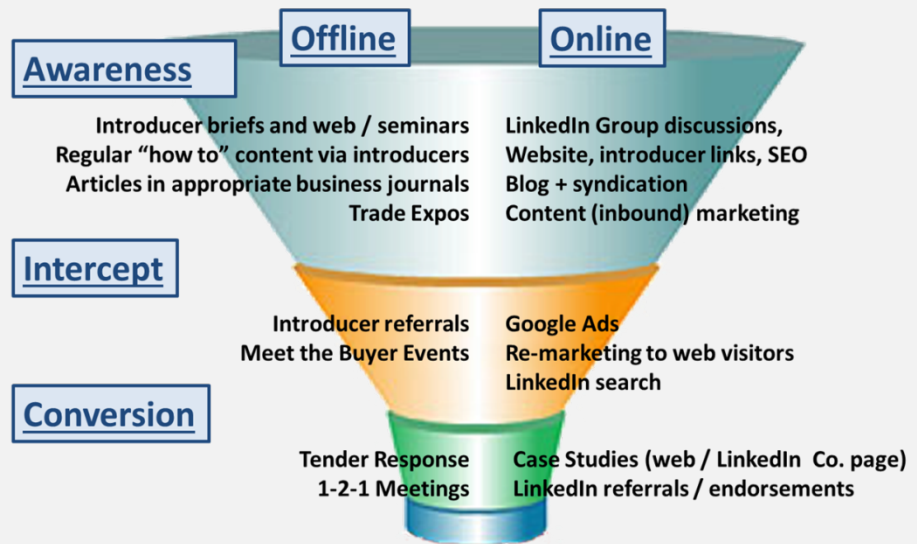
Offline

Online

Awareness

Introducer briefs and web / seminars
Regular “how to” content via introducers
Articles in appropriate business journals
Trade Expos

LinkedIn Group discussions,
Website, introducer links, SEO
Blog + syndication
Content (inbound) marketing

Intercept

Introducer referrals
Meet the Buyer Events

Google Ads
Re-marketing to web visitors
LinkedIn search

Conversion

Tender Response
1-2-1 Meetings

Case Studies (web / LinkedIn Co. page)
LinkedIn referrals / endorsements